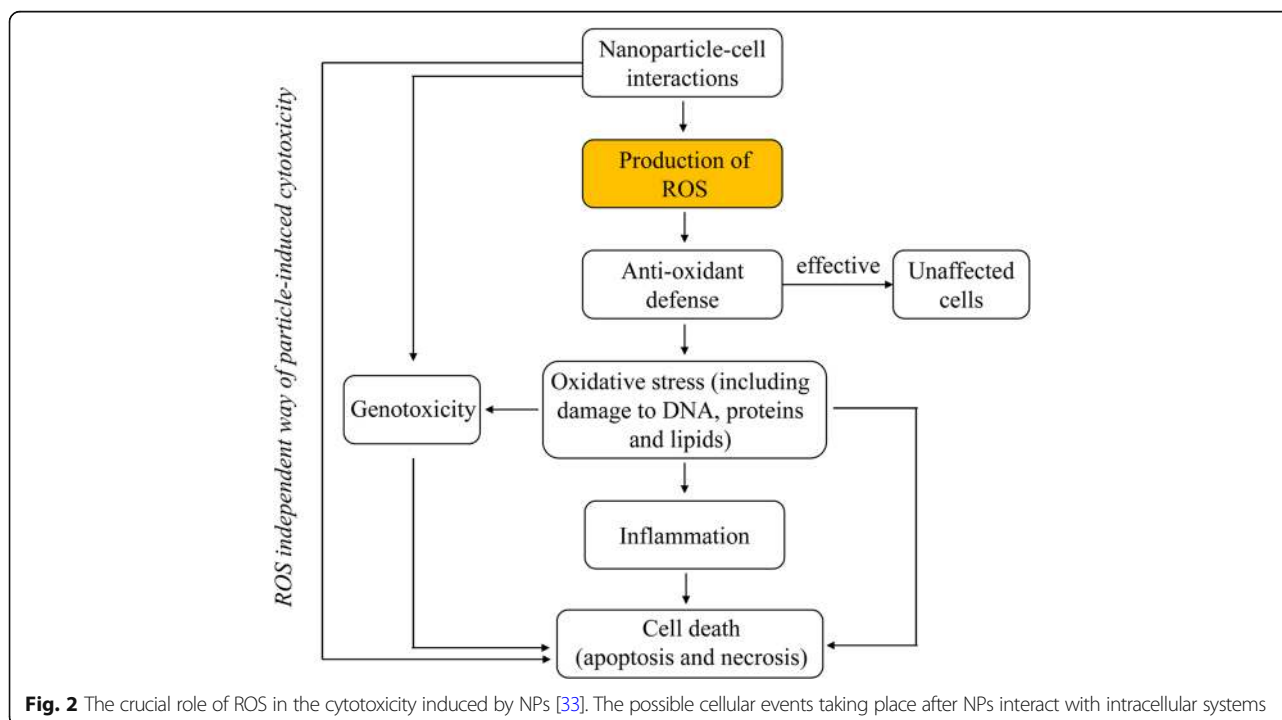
ROS independent way of particle-induced cytotoxicity

Nanoparticle-cell interactions

Production of ROS

Anti-oxidant defense

effective

Unaffected cells

Genotoxicity

Oxidative stress (including damage to DNA, proteins and lipids)

Inflammation

Cell death (apoptosis and necrosis)

**Fig. 2** The crucial role of ROS in the cytotoxicity induced by NPs [33]. The possible cellular events taking place after NPs interact with intracellular systems